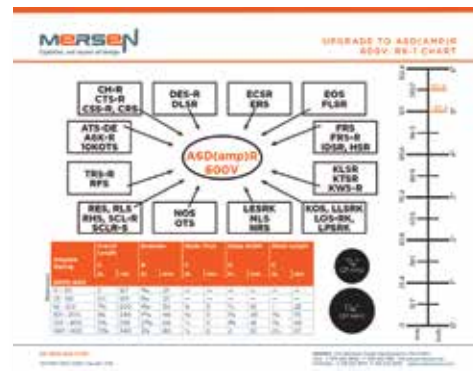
MERSEN
Expertise, our source of energy

UPGRADE TO A6D(AMP)R
600V: RK-1 CHART

CH-R
CTS-R
CS5-R, CRS

DES-R
DLSR

ECSR
ERS

EOS
FLSR

ATS-DE
A6K-R
10KOTS

FRS
FRS-R
IDSR, HSR

TRS-R
RPS

A6D(amp)R
600V

KLSR
KTSR
KWS-R

RES, RLS
RHS, SCL-R
SCLR-S

NOS
OTS

LESRK
NLS
NRS

KOS, LLSRK
LOS-RK,
LPSRK

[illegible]